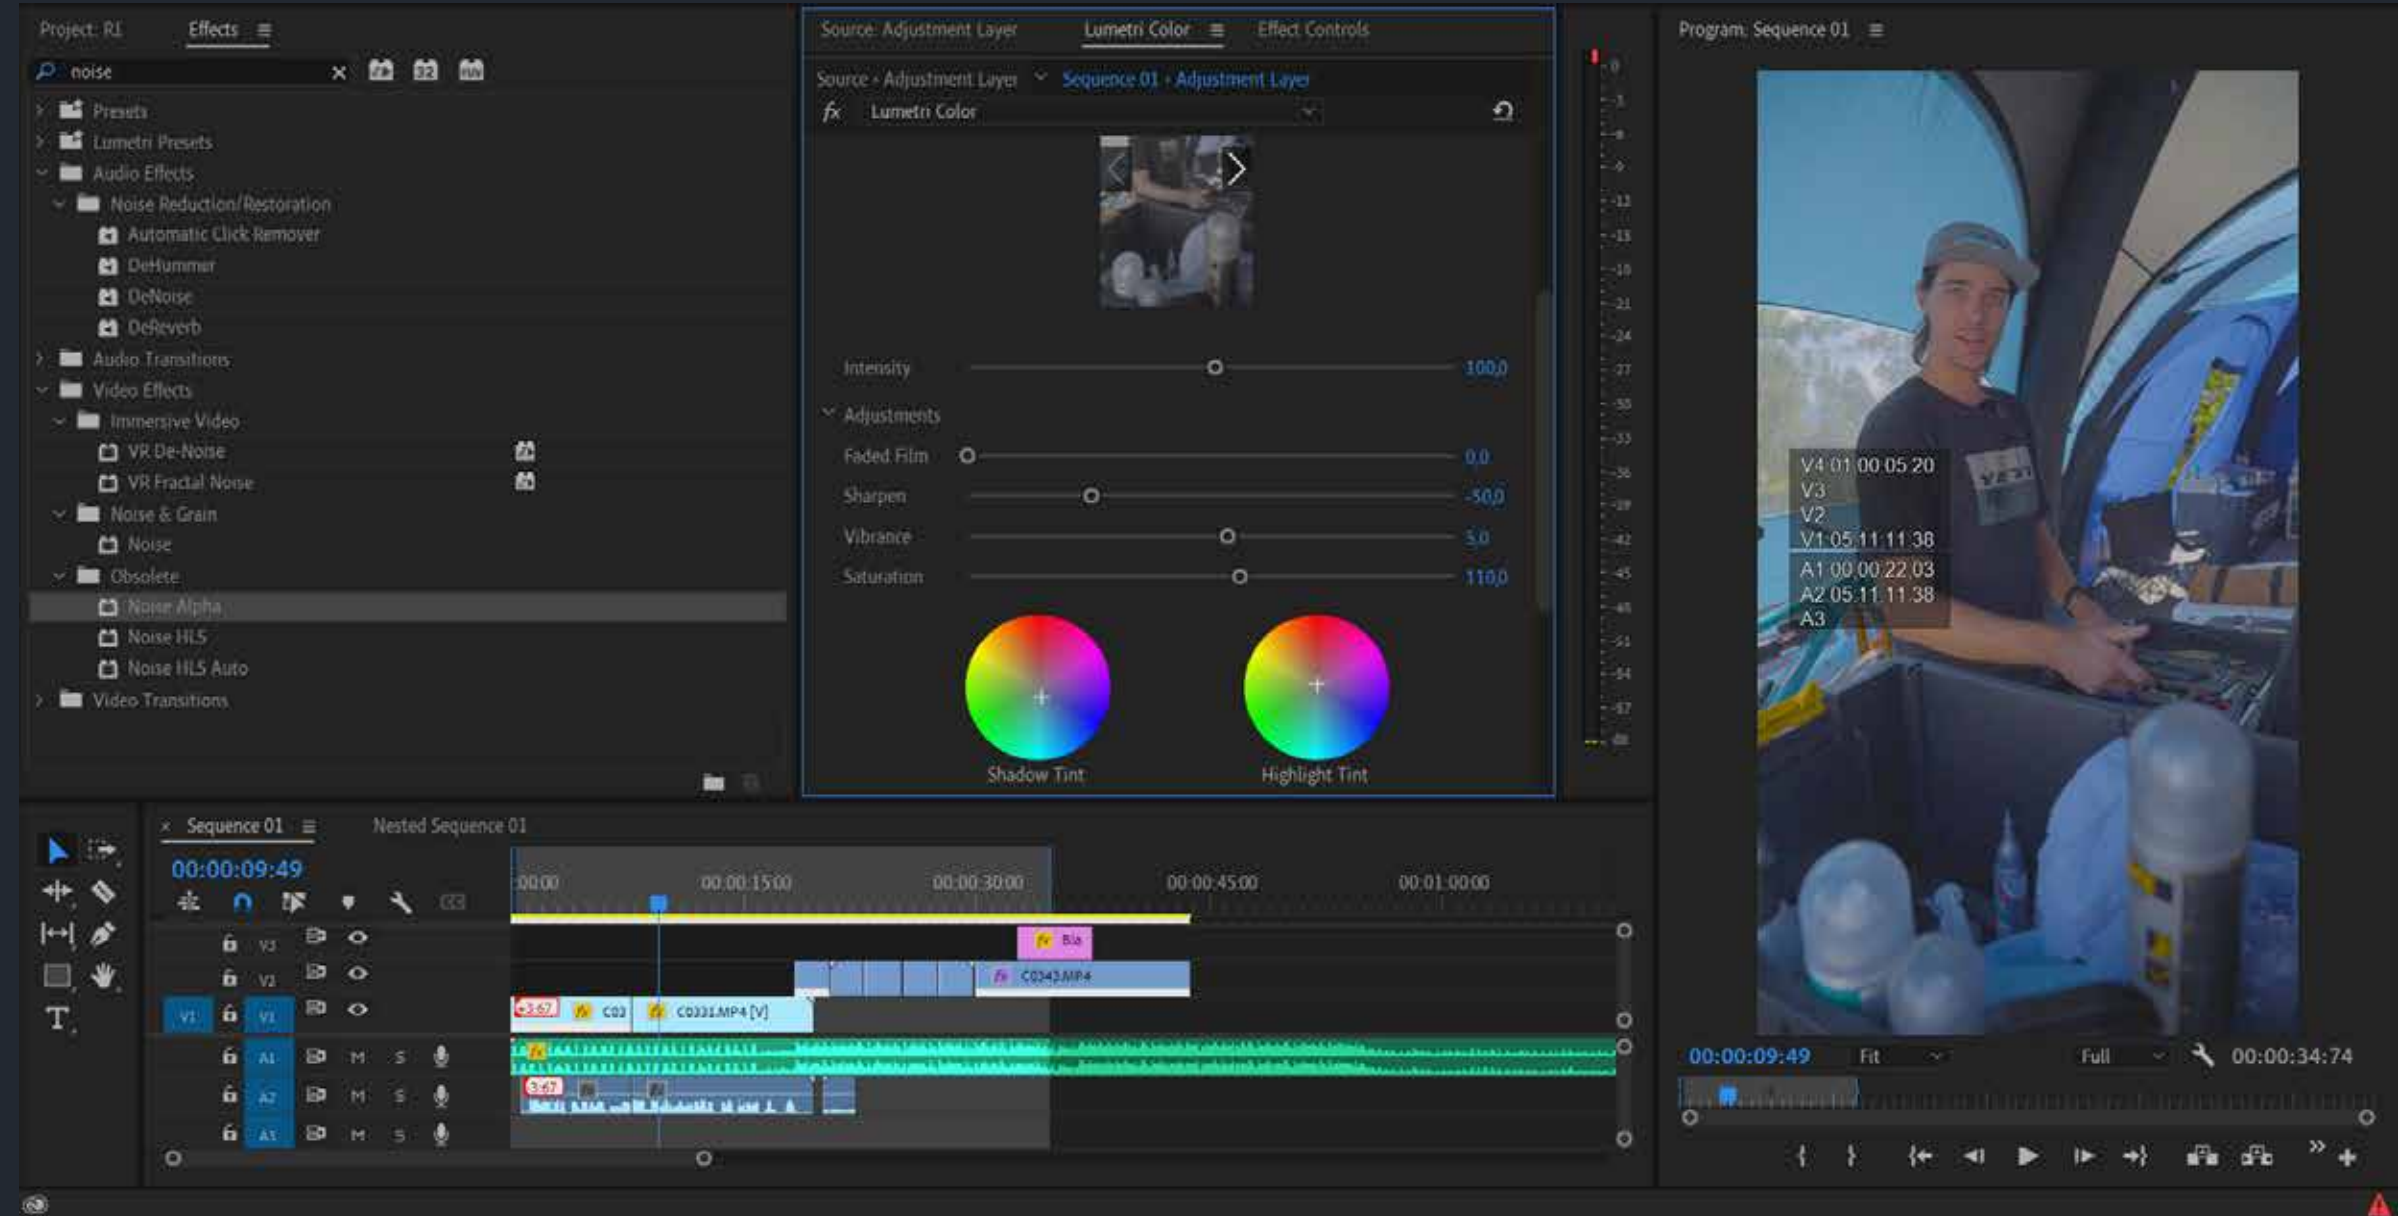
Project: R1 Effects ≡
noise
Presets
Lumetri Presets
Audio Effects
Noise Reduction/Restoration
Automatic Click Remover
DeHummer
DeNoise
DeReverb
Audio Transitions
Video Effects
Immersive Video
VR De-Noise
VR Fractal Noise
Noise & Grain
Noise
Obsolete
Noise Alpha
Noise HLS
Noise HLS Auto
Video Transitions

Source: Adjustment Layer Lumetri Color ≡ Effect Controls
Source · Adjustment Layer Sequence 01 · Adjustment Layer
fx Lumetri Color
Intensity 100,0
Adjustments
Faded Film 0,0
Sharpen -50,0
Vibrance 5,0
Saturation 110,0
Shadow Tint
Highlight Tint

Program: Sequence 01 ≡
V4 01 00 05 20
V3
V2
V1 05 11 11 38
A1 00 00 22 03
A2 05 11 11 38
A3
00:00:09:49 Fit Full 00:00:34:74

Sequence 01 ≡ Nested Sequence 01
00:00:09:49
00:00 00:00:15:00 00:00:30:00 00:00:45:00 00:01:00:00
V3 V2 V1 V1 A1 A2 A3
M S M S M S
fx Bla
fx C0343.MP4
C03 C0331.MP4 [V]